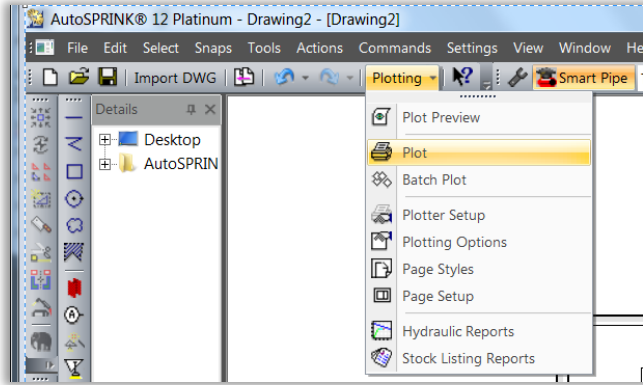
AutoSPRINK® 12 Platinum - Drawing2 - [Drawing2]

File Edit Select Snaps Tools Actions Commands Settings View Window He

Import DWG

Plotting

Smart Pipe

Details

Desktop

AutoSPRIN

Plot Preview

Plot

Batch Plot

Plotter Setup

Plotting Options

Page Styles

Page Setup

Hydraulic Reports

Stock Listing Reports